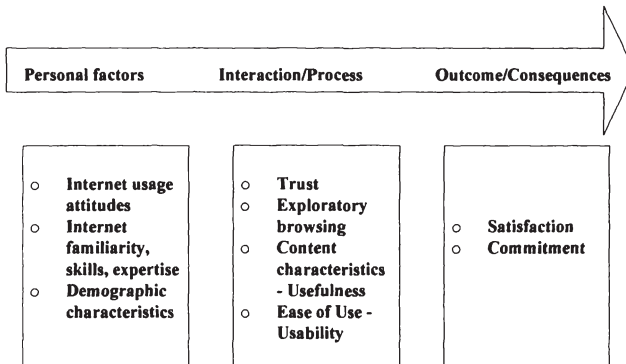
Personal factors Interaction/Process Outcome/Consequences

- Internet usage attitudes
- Internet familiarity, skills, expertise
- Demographic characteristics

- Trust
- Exploratory browsing
- Content characteristics - Usefulness
- Ease of Use - Usability

- Satisfaction
- Commitment